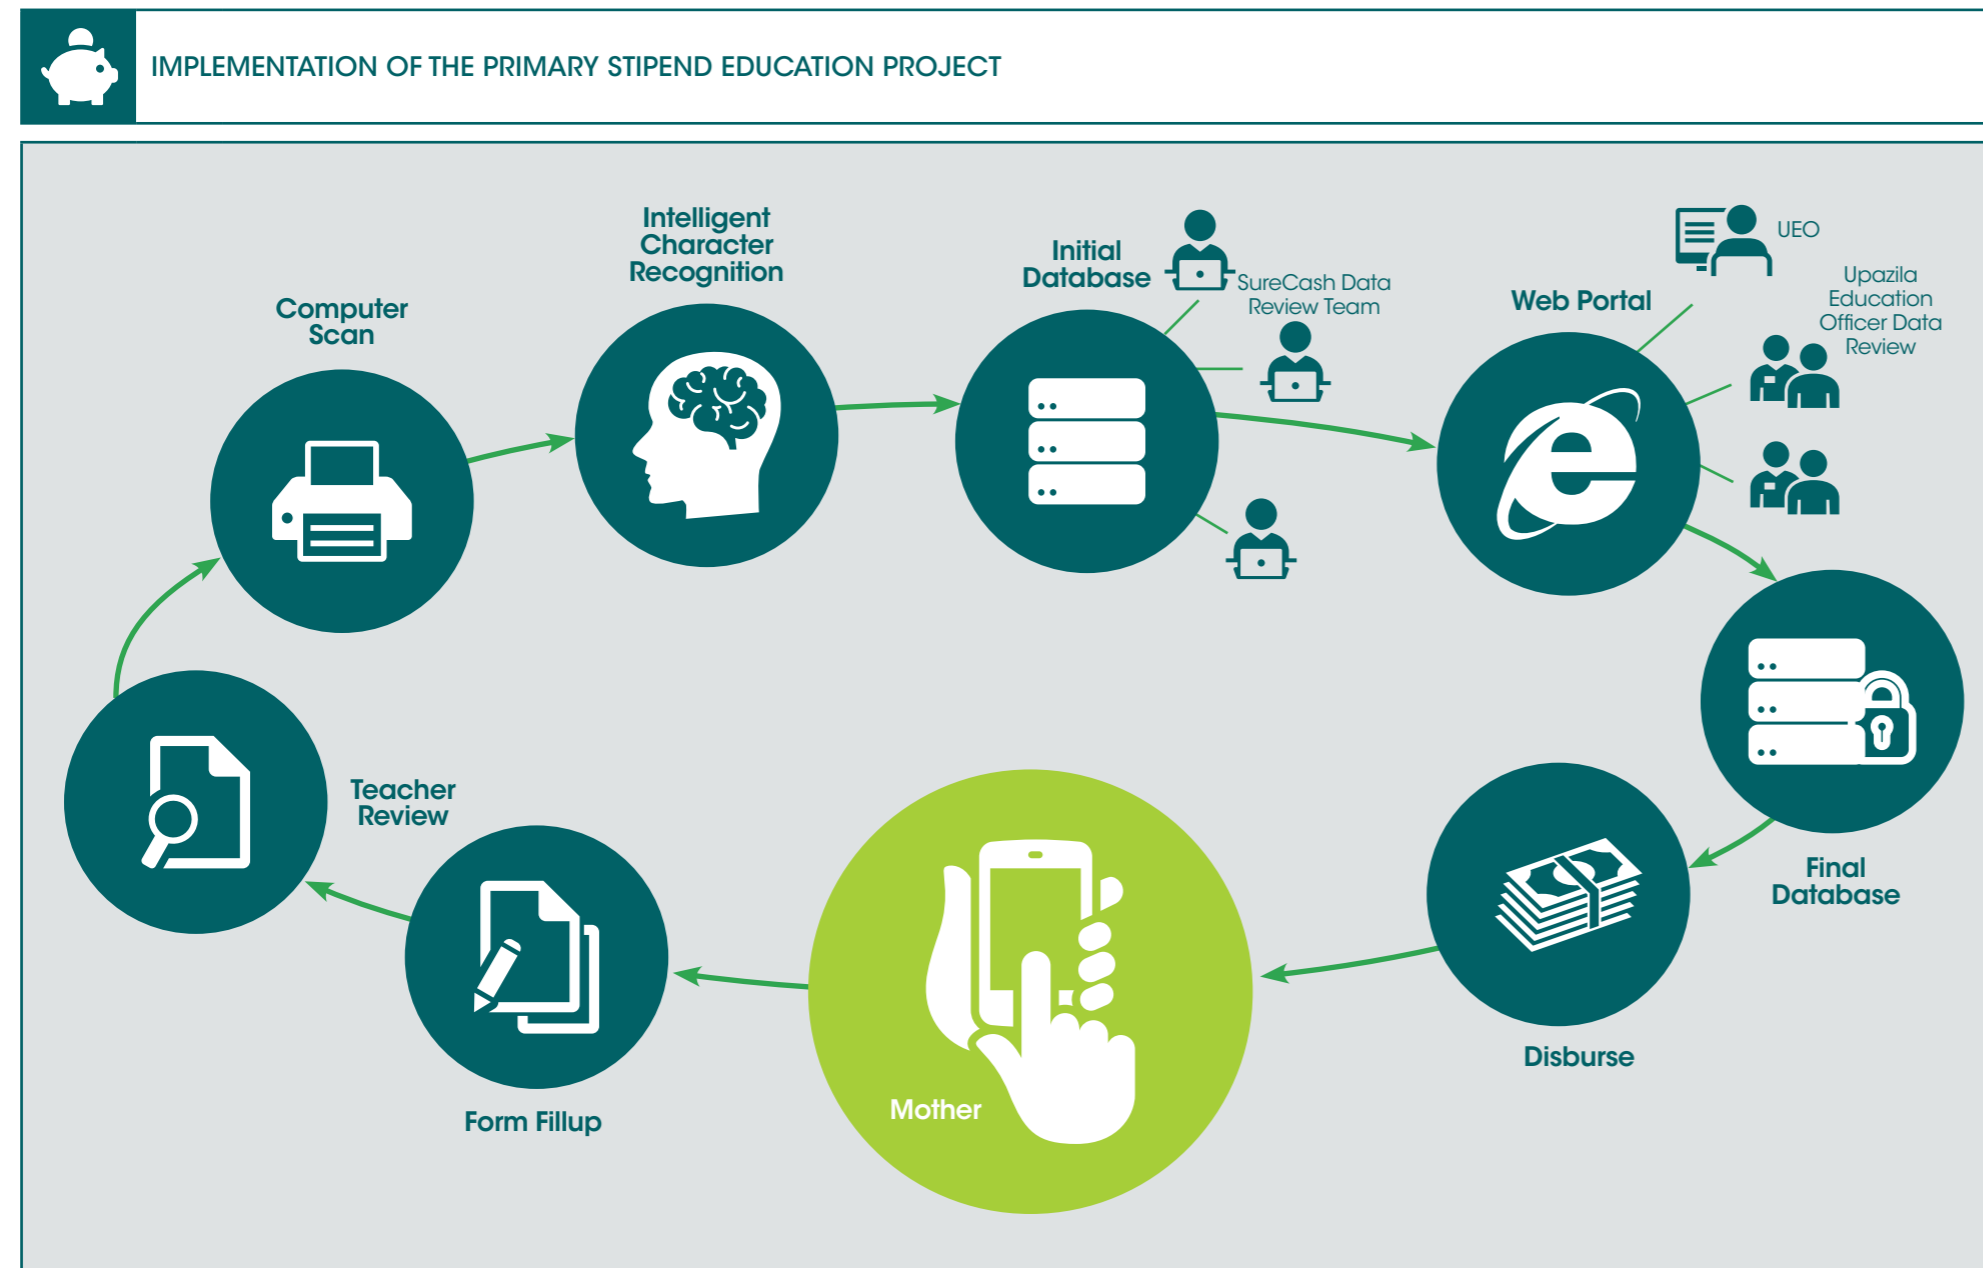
IMPLEMENTATION OF THE PRIMARY STIPEND EDUCATION PROJECT

Computer Scan

Intelligent Character Recognition

Initial Database

SureCash Data Review Team

Web Portal

UEO

Upazila Education Officer Data Review

Final Database

Disburse

Mother

Form Fillup

Teacher Review